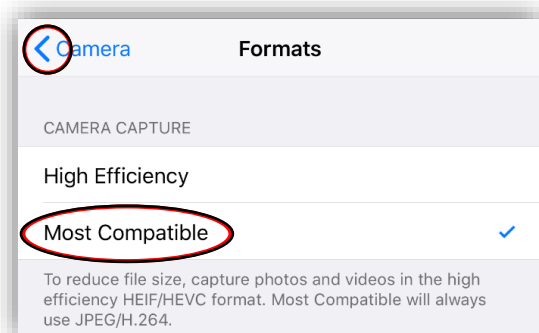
< Camera

Formats

CAMERA CAPTURE

High Efficiency

Most Compatible ✓

To reduce file size, capture photos and videos in the high efficiency HEIF/HEVC format. Most Compatible will always use JPEG/H.264.